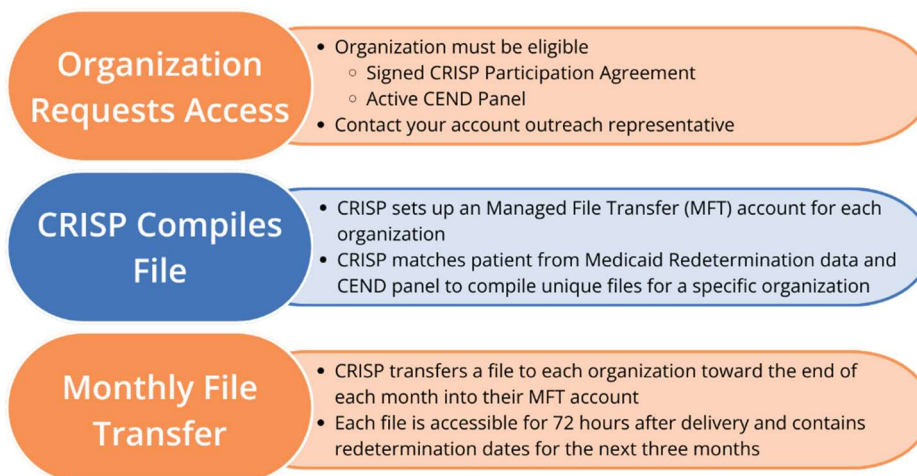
Organization Requests Access

- Organization must be eligible
  - Signed CRISP Participation Agreement
  - Active CEND Panel
- Contact your account outreach representative

CRISP Compiles File

- CRISP sets up an Managed File Transfer (MFT) account for each organization
- CRISP matches patient from Medicaid Redetermination data and CEND panel to compile unique files for a specific organization

Monthly File Transfer

- CRISP transfers a file to each organization toward the end of each month into their MFT account
- Each file is accessible for 72 hours after delivery and contains redetermination dates for the next three months